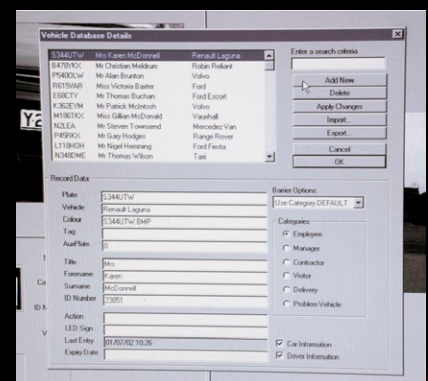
Vehicle Database Details

| | | |
|---|---|---|
| S344UTW | Mrs Karen McDonnell | Renault Laguna |
| B478VKX | Mr Christian Meldrum | Robin Reliant |
| P540OLW | Mr Alan Brunton | Volvo |
| R615VAR | Miss Victoria Baxter | Ford |
| E68CTY | Mr Thomas Buchan | Ford Escort |
| K362EYM | Mr Patrick McIntosh | Volvo |
| M186TKX | Miss Gillian McDonald | Vauxhall |
| N2LEA | Mr Steven Townsend | Mercedez Van |
| P45RKX | Mr Gray Hodges | Range Rover |
| L118HOH | Mr Nigel Henning | Ford Fiesta |
| N348DME | Mr Thomas Wilson | Taxi |

Enter a search criteria

Add New
Delete
Apply Changes
Import...
Export...
Cancel
OK

Record Data
Plate S344UTW
Vehicle Renault Laguna
Colour S344UTW BMP
Tag
AuxPlate 0
Title Mrs
Forename Karen
Surname McDonnell
ID Number 23851
Action
LED Sign
Last Entry 01/07/02 10:26
Expiry Date

Barrier Options
Use Category DEFAULT

Categories
Employee
Manager
Contractor
Visitor
Delivery
Problem Vehicle

Car Information
Driver Information

Ya
Ca
ID N